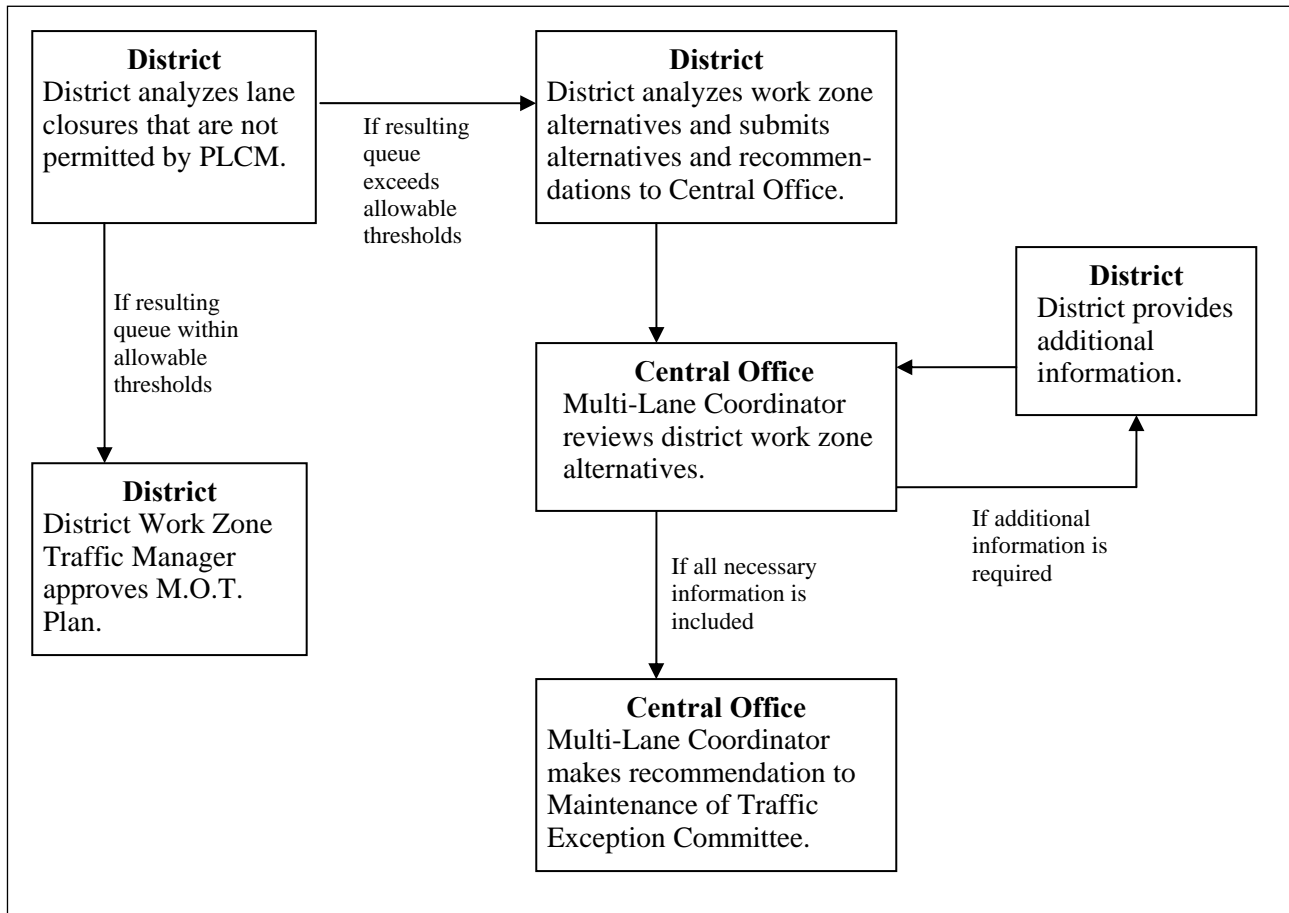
**District**
District analyzes lane closures that are not permitted by PLCM.

If resulting queue exceeds allowable thresholds

**District**
District analyzes work zone alternatives and submits alternatives and recommendations to Central Office.

If resulting queue within allowable thresholds

**District**
District provides additional information.

**Central Office**
Multi-Lane Coordinator reviews district work zone alternatives.

**District**
District Work Zone Traffic Manager approves M.O.T. Plan.

If additional information is required

If all necessary information is included

**Central Office**
Multi-Lane Coordinator makes recommendation to Maintenance of Traffic Exception Committee.